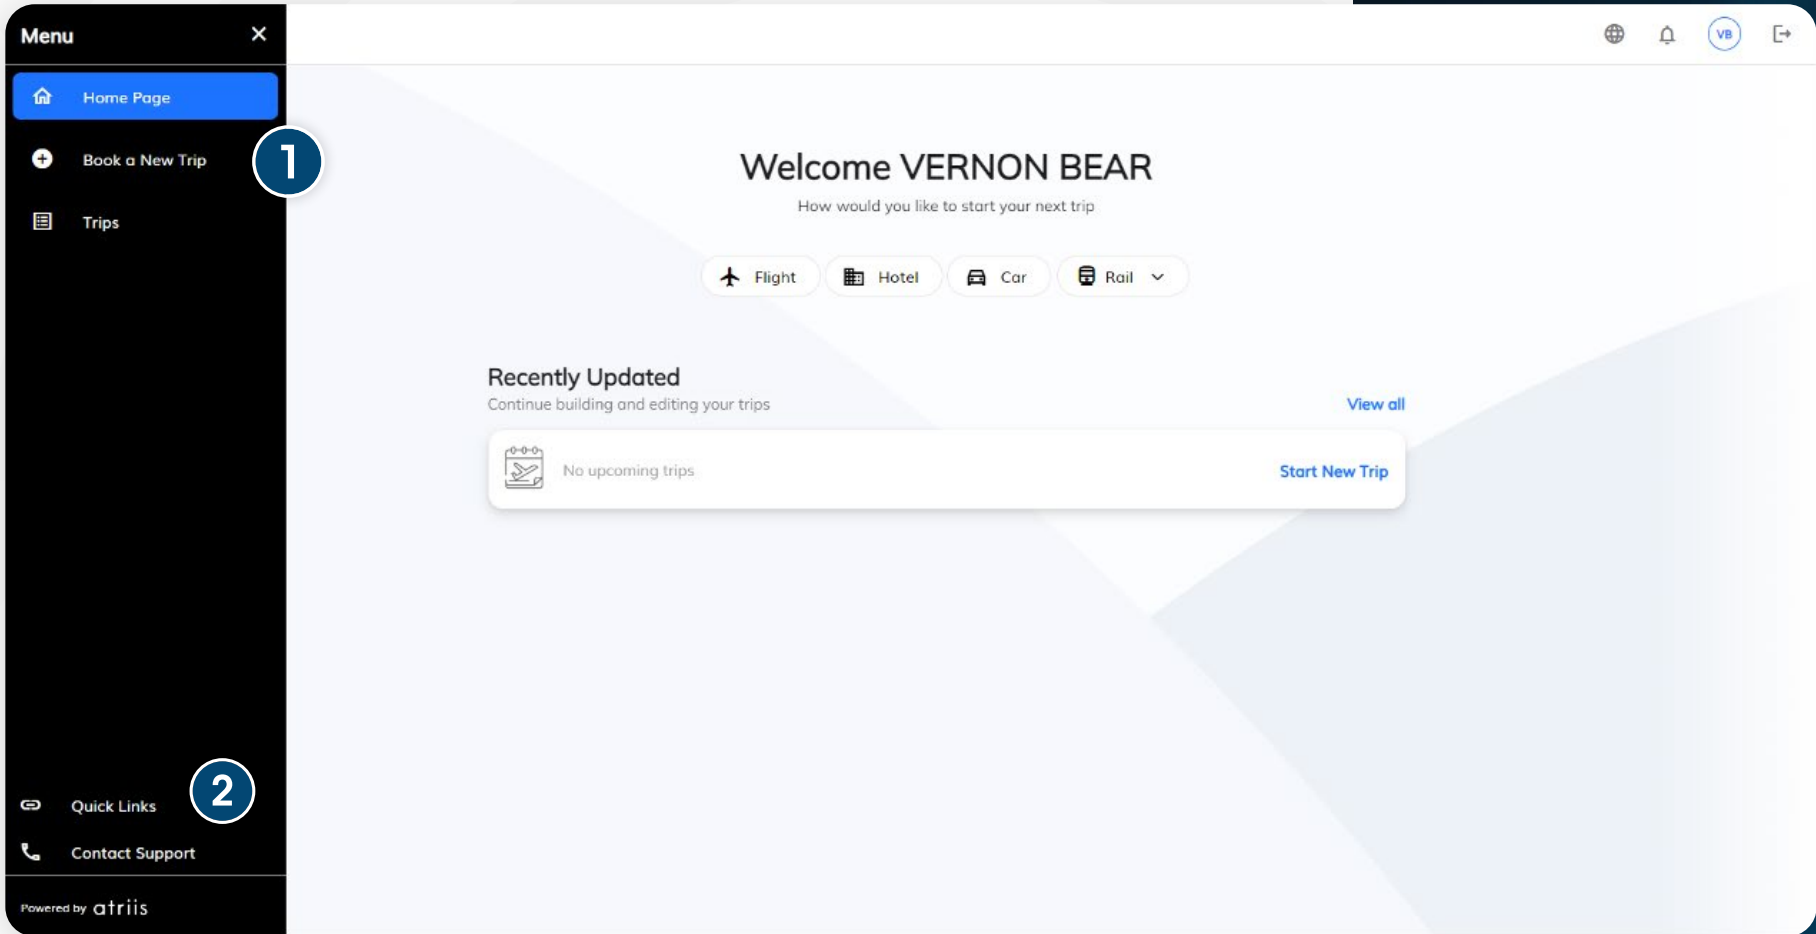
Menu ✕

Home Page

Book a New Trip

1

Trips

Quick Links

2

Contact Support

Powered by atriis

VB

Welcome VERNON BEAR

How would you like to start your next trip

Flight
Hotel
Car
Rail

Recently Updated

Continue building and editing your trips

View all

No upcoming trips

Start New Trip